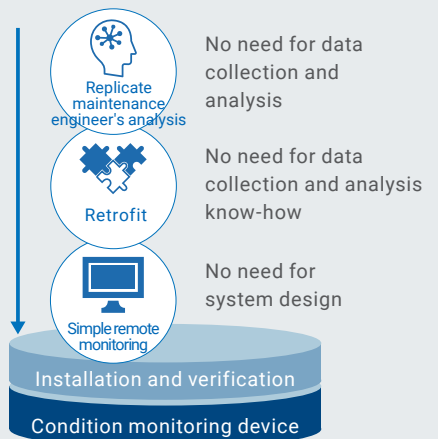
Replicate maintenance engineer's analysis

No need for data collection and analysis

Retrofit

No need for data collection and analysis know-how

Simple remote monitoring

No need for system design

Installation and verification

Condition monitoring device